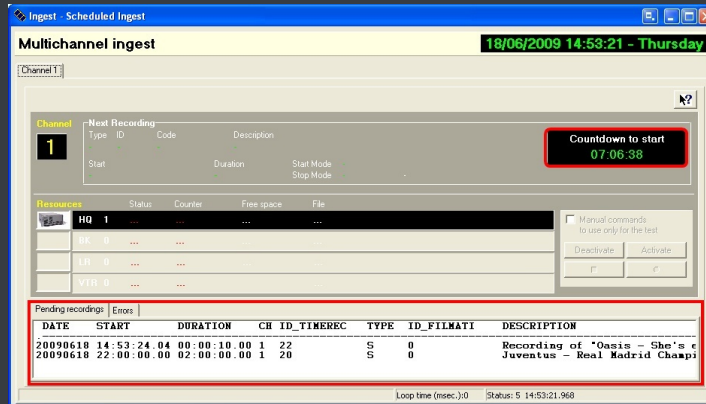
Ingest - Scheduled Ingest

Multichannel ingest

18/06/2009 14:53:21 - Thursday

Channel 1

Channel

1

Next Recording

Type ID Code Description

Start Duration Start Mode

Stop Mode

Countdown to start

07:06:38

Resources Status Counter Free space File

HQ 1 ... ... ...

LR 0 ... ...

VTR 0 ... ...

Manual commands to use only for the test

Deactivate

Activate

Pending recordings

Errors

| DATE | START | DURATION | CH | ID_TIMEREC | TYPE | ID_FILMATI | DESCRIPTION |
|---|---|---|---|---|---|---|---|
| 20090618 | 14:53:24.04 | 00:00:10.00 | 1 | 22 | S | 0 | Recording of "Oasis - She's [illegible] |
| 20090618 | 22:00:00.00 | 02:00:00.00 | 1 | 20 | S | 0 | Juventus - Real Madrid Champi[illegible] |

Loop time (msec.):0

Status: 5 14:53:21.968